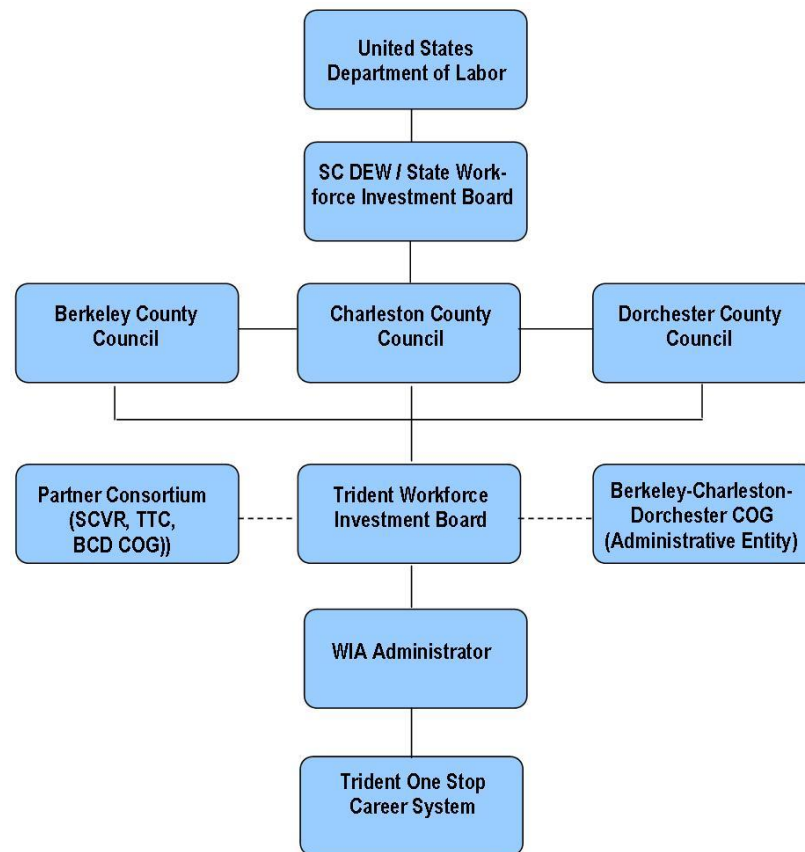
United States Department of Labor

SC DEW / State Workforce Investment Board

Berkeley County Council

Charleston County Council

Dorchester County Council

Partner Consortium (SCVR, TTC, BCD COG))

Trident Workforce Investment Board

Berkeley-Charleston-Dorchester COG (Administrative Entity)

WIA Administrator

Trident One Stop Career System